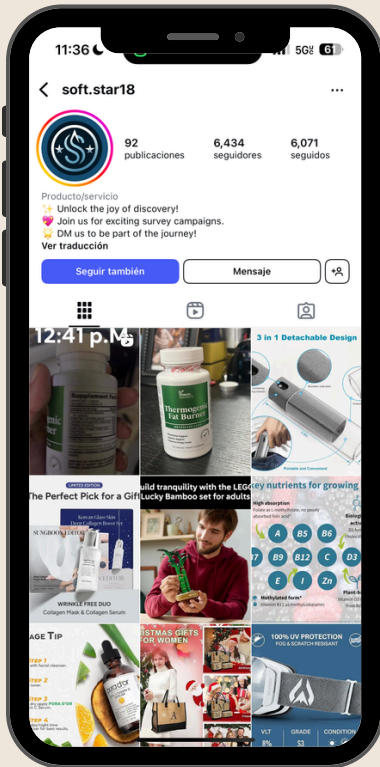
11:36 5G 61

soft.star18

92 publicaciones
6,434 seguidores
6,071 seguidos

Producto/servicio
✨ Unlock the joy of discovery!
💖 Join us for exciting survey campaigns.
🌟 DM us to be part of the journey!
Ver traducción

Seguir también
Mensaje

12:41 p.M

Supplement Fa
Thermogenic Fat Burner

3 in 1 Detachable Design

Portable and Convenient

LIMITED EDITION
The Perfect Pick for a Gift
Korean Glass Skin Deep Collagen Boost Set
SUNGBOON EDITOR
WRINKLE FREE DUO
Collagen Mask & Collagen Serum

build tranquility with the LEGO Lucky Bamboo set for adults

key nutrients for growing
High absorption
A B5 B6
B9 B12 C D3
E I Zn
Methylated form
Plant-b

AGE TIP
STEP 1
STEP 2
STEP 3
STEP 4

ISTMAS GIFTS FOR WOMEN

100% UV PROTECTION
FOG & SCRATCH RESISTANT
VLT
GRADE
CONDITION